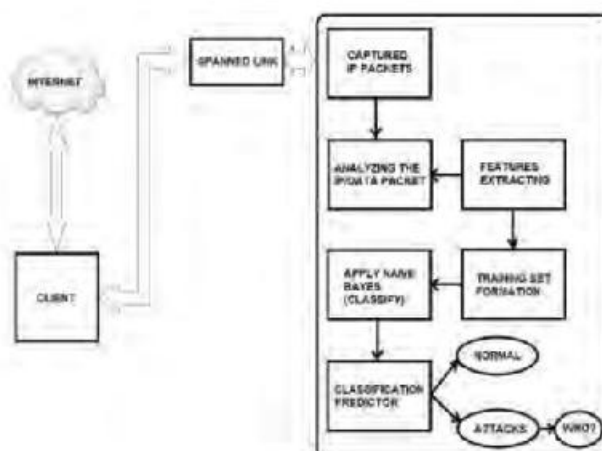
INTERNET

SPANNED LINK

CAPTURED IP PACKETS

ANALYZING THE IP/DATA PACKET

FEATURES EXTRACTING

CLIENT

APPLY NAIVE BAYES (CLASSIFY)

TRAINING SET FORMATION

CLASSIFICATION PREDICTOR

NORMAL

ATTACKS

WHO?